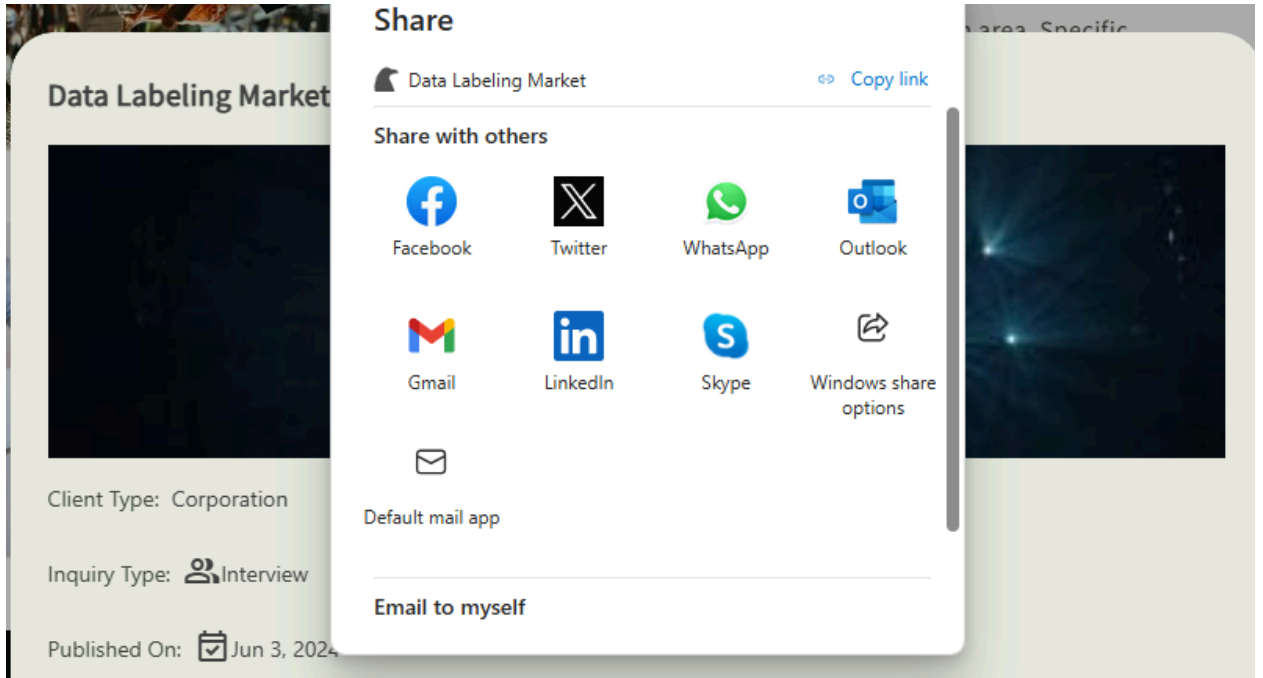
Share

Data Labeling Market

Copy link

Share with others

Facebook

Twitter

WhatsApp

Outlook

Gmail

LinkedIn

Skype

Windows share options

Default mail app

Email to myself

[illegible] area. Specific

Data Labeling Market

Client Type: Corporation

Inquiry Type: Interview

Published On: Jun 3, 2024